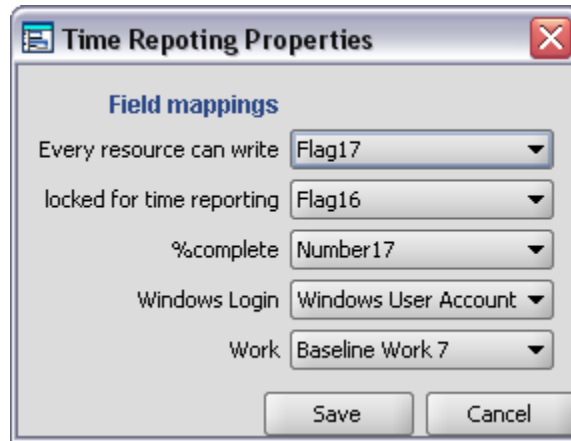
Time Repoting Properties

Field mappings

Every resource can write | Flag17

locked for time reporting | Flag16

%complete | Number17

Windows Login | Windows User Account

Work | Baseline Work 7

Save | Cancel